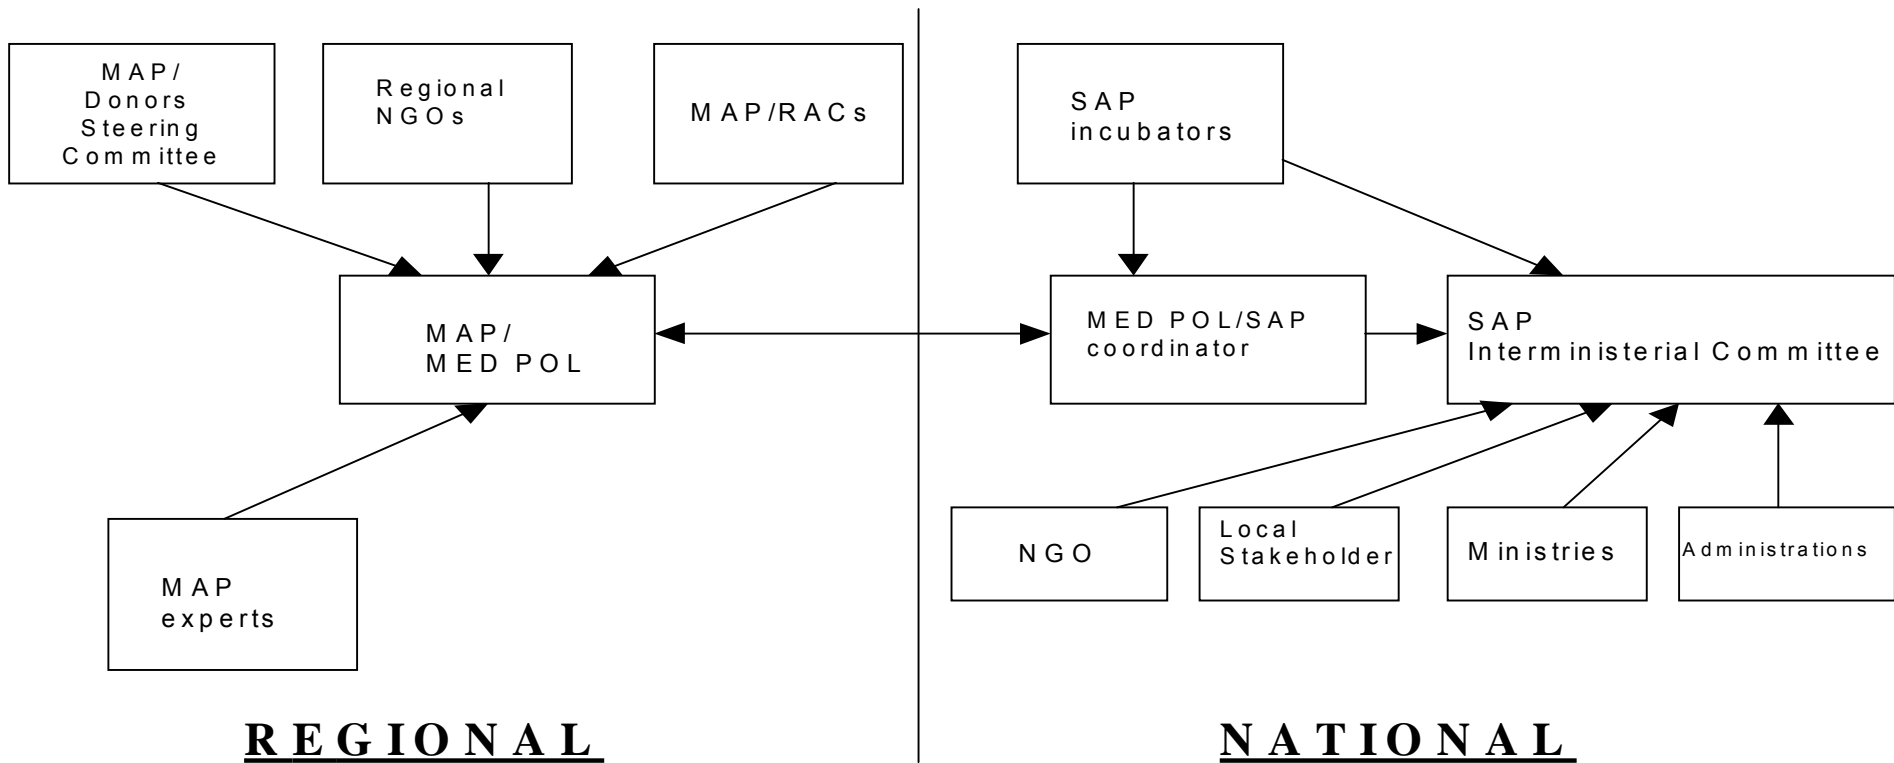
MAP/
Donors
Steering
Committee

Regional
NGOs

MAP/RACs

MAP/
MED POL

MAP
experts

SAP
incubators

MED POL/SAP
coordinator

SAP
Interministerial Committee

NGO

Local
Stakeholder

Ministries

Administrations

REGIONAL

NATIONAL